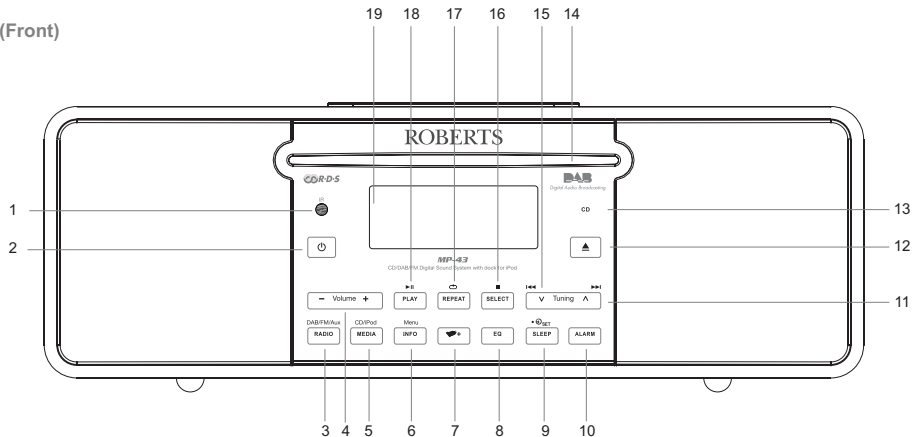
(Front)

19 18 17 16 15 14

ROBERTS

RDS

DAB
Digital Audio Broadcasting

1

CD 13

2

12

MP-43
CD/DAB/FM Digital Sound System with dock for iPod

11

– Volume +

PLAY

REPEAT

SELECT

∨ Tuning ∧

DAB/FM/Aux
RADIO

CD/iPod
MEDIA

Menu
INFO

EQ

SET
SLEEP

ALARM

3 4 5 6 7 8 9 10